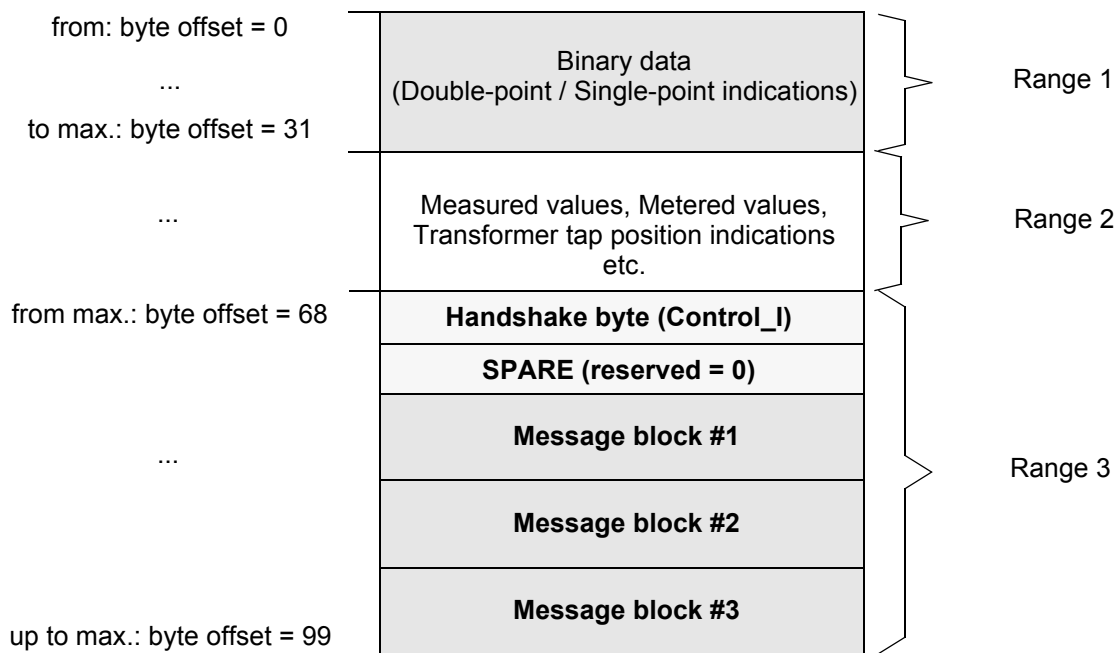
from: byte offset = 0

...

to max.: byte offset = 31

Binary data
(Double-point / Single-point indications)

Range 1

...

Measured values, Metered values, Transformer tap position indications etc.

Range 2

from max.: byte offset = 68

Handshake byte (Control_I)

SPARE (reserved = 0)

...

Message block #1

Range 3

Message block #2

Message block #3

up to max.: byte offset = 99